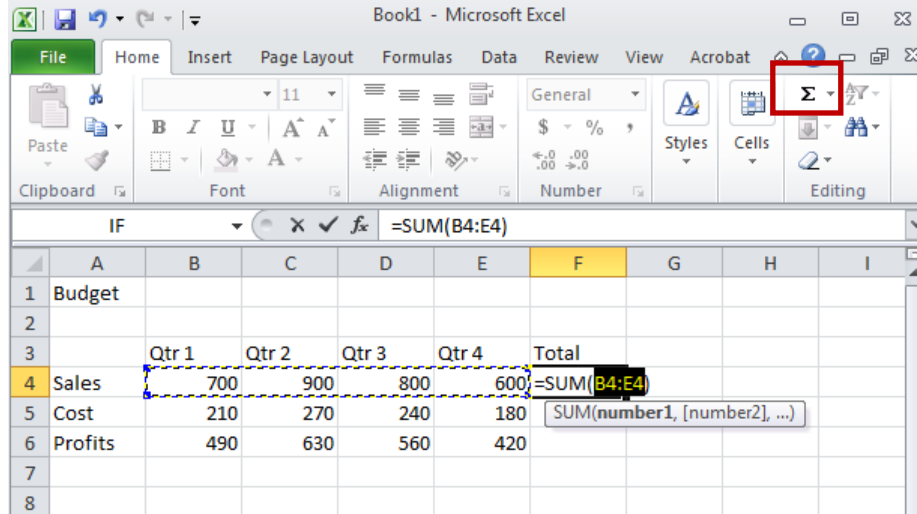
Book1 - Microsoft Excel

File | Home | Insert | Page Layout | Formulas | Data | Review | View | Acrobat

Paste
Clipboard
11
B I U A A
Font
Alignment
General
$ % ,
.00 .00
Number
Styles
Cells
Σ
Editing

IF
=SUM(B4:E4)

| | A | B | C | D | E | F | G | H | I |
|---|---|---|---|---|---|---|---|---|---|
| 1 | Budget | | | | | | | | |
| 2 | | | | | | | | | |
| 3 | | Qtr 1 | Qtr 2 | Qtr 3 | Qtr 4 | Total | | | |
| 4 | Sales | 700 | 900 | 800 | 600 | =SUM(B4:E4) | | | |
| 5 | Cost | 210 | 270 | 240 | 180 | SUM(**number1**, [number2], ...) | | | |
| 6 | Profits | 490 | 630 | 560 | 420 | | | | |
| 7 | | | | | | | | | |
| 8 | | | | | | | | | |